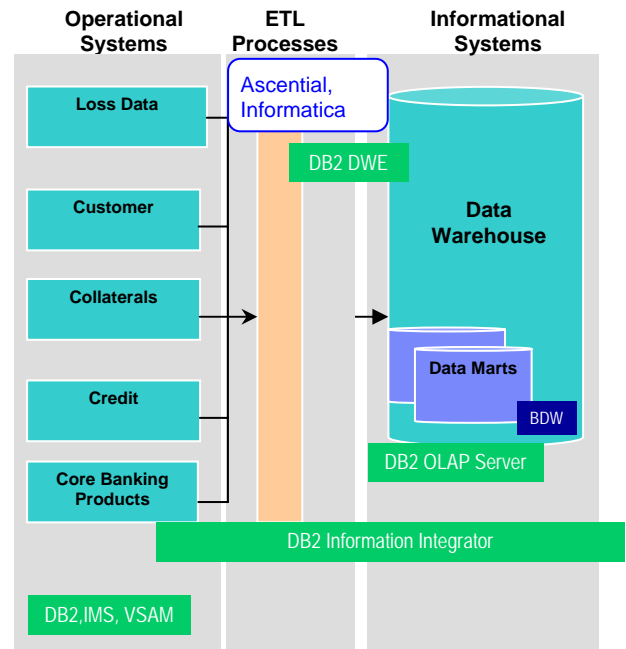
Operational Systems

ETL Processes

Informational Systems

Ascential, Informatica

Loss Data

DB2 DWE

Customer

Data Warehouse

Collaterals

Data Marts

Credit

BDW

DB2 OLAP Server

Core Banking Products

DB2 Information Integrator

DB2,IMS, VSAM